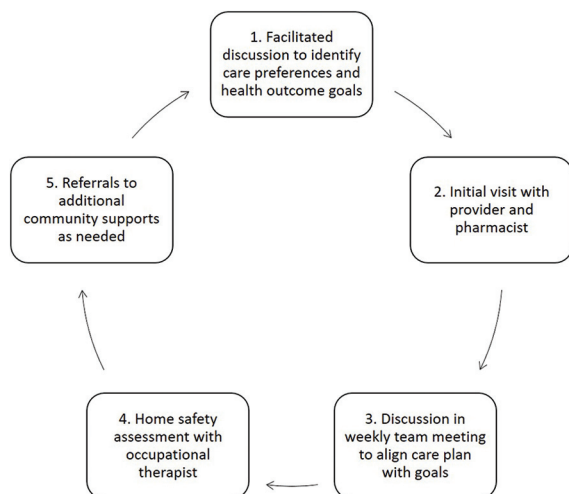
1. Facilitated discussion to identify care preferences and health outcome goals

2. Initial visit with provider and pharmacist

3. Discussion in weekly team meeting to align care plan with goals

4. Home safety assessment with occupational therapist

5. Referrals to additional community supports as needed